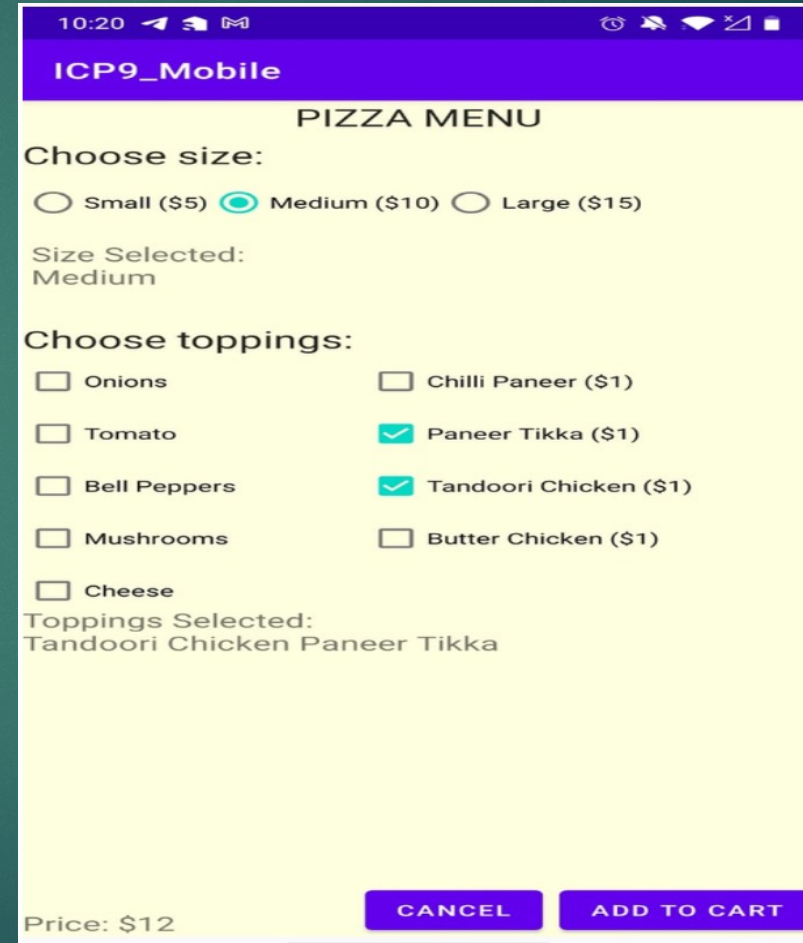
10:20

ICP9_Mobile

PIZZA MENU

Choose size:

Small ($5) Medium ($10) Large ($15)

Size Selected:
Medium

Choose toppings:

Onions
Tomato
Bell Peppers
Mushrooms
Cheese

Chilli Paneer ($1)
Paneer Tikka ($1)
Tandoori Chicken ($1)
Butter Chicken ($1)

Toppings Selected:
Tandoori Chicken Paneer Tikka

Price: $12

CANCEL

ADD TO CART